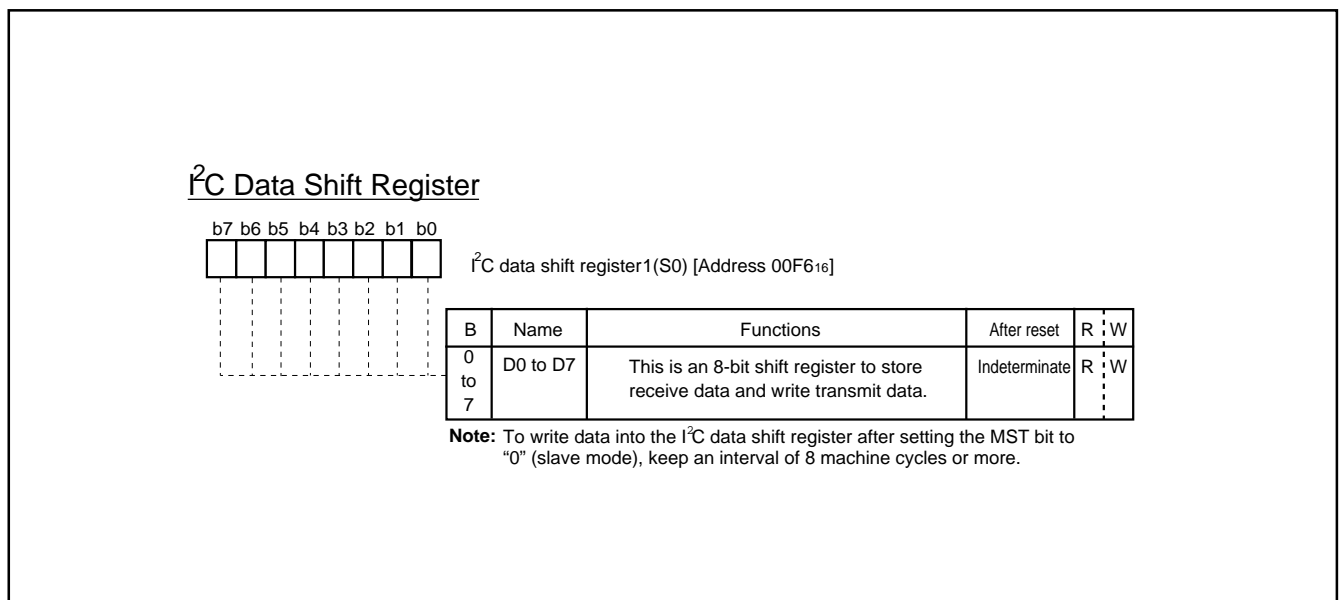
$I^2C$ Data Shift Register

b7 b6 b5 b4 b3 b2 b1 b0

$I^2C$ data shift register1(S0) [Address $00F6_{16}$]

| B | Name | Functions | After reset | R | W |
|---|---|---|---|---|---|
| 0 to 7 | D0 to D7 | This is an 8-bit shift register to store receive data and write transmit data. | Indeterminate | R | W |

**Note:** To write data into the $I^2C$ data shift register after setting the MST bit to "0" (slave mode), keep an interval of 8 machine cycles or more.